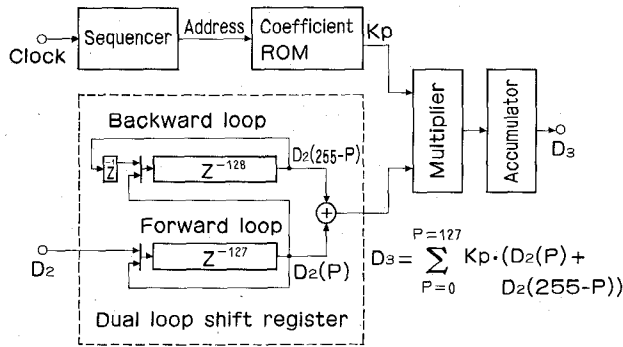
Sequencer
Address
Coefficient ROM
Kp
Clock
Backward loop
$Z^{-1}$
$Z^{-128}$
$D_2(255-P)$
Multiplier
Accumulator
$D_3$
Forward loop
$D_2$
$Z^{-127}$
$D_2(P)$
$D_3 = \sum_{P=0}^{P=127} Kp \cdot (D_2(P) + D_2(255-P))$
Dual loop shift register